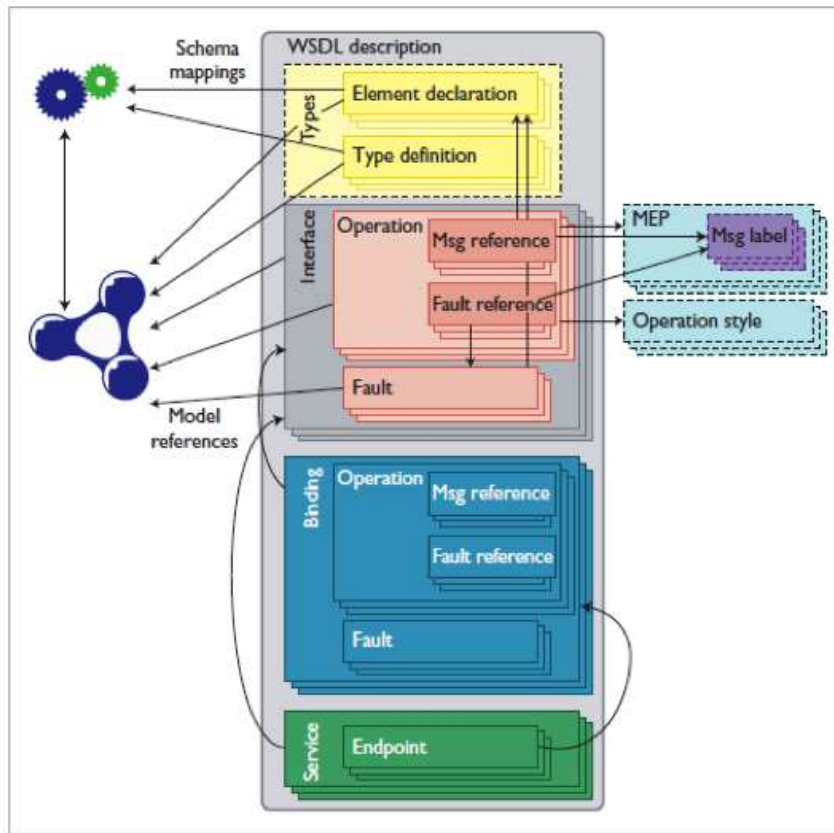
Schema mappings

WSDL description

Types

Element declaration

Type definition

Interface

Operation

Msg reference

Fault reference

Fault

MEP

Msg label

Operation style

Model references

Binding

Operation

Msg reference

Fault reference

Fault

Service

Endpoint